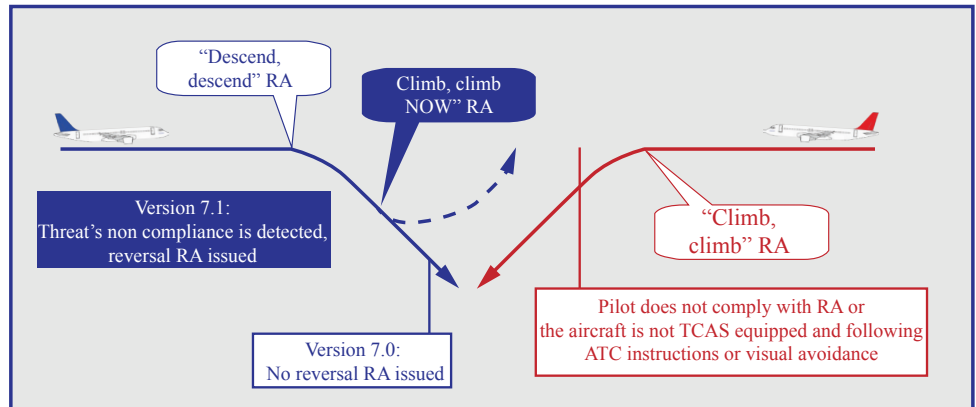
"Descend, descend" RA

Climb, climb NOW" RA

Version 7.1:
Threat's non compliance is detected, reversal RA issued

"Climb, climb" RA

Pilot does not comply with RA or the aircraft is not TCAS equipped and following ATC instructions or visual avoidance

Version 7.0:
No reversal RA issued